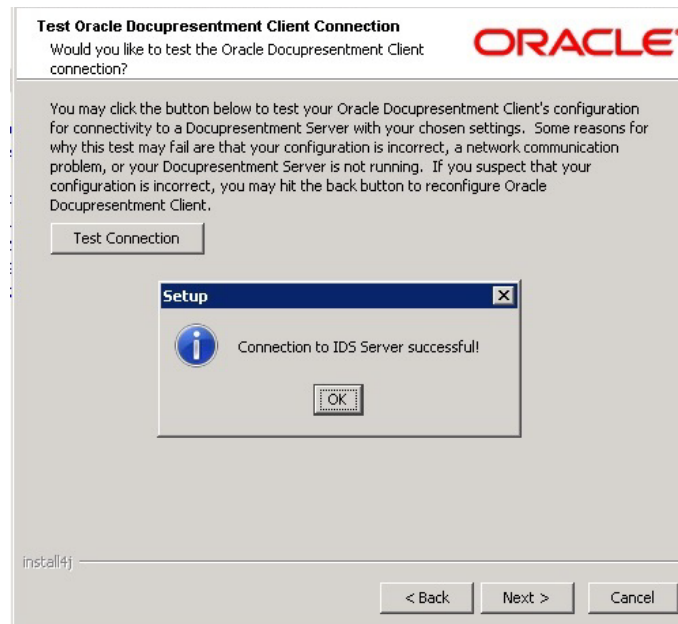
Test Oracle Docupresentment Client Connection
Would you like to test the Oracle Docupresentment Client connection?

ORACLE

You may click the button below to test your Oracle Docupresentment Client's configuration for connectivity to a Docupresentment Server with your chosen settings. Some reasons for why this test may fail are that your configuration is incorrect, a network communication problem, or your Docupresentment Server is not running. If you suspect that your configuration is incorrect, you may hit the back button to reconfigure Oracle Docupresentment Client.

Test Connection

Setup

Connection to IDS Server successful!

OK

install4j

< Back

Next >

Cancel